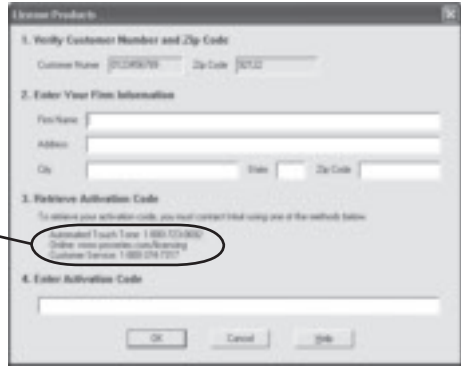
License Products

1. Verify Customer Number and Zip Code

Customer Number 0123456789 Zip Code 92122

2. Enter Your Firm Information

Firm Name

Address

City State Zip Code

3. Retrieve Activation Code

To retrieve your activation code, you must contact Intuit using one of the methods below.

Automated Touch Tone: 1-800-723-0690
Online: www.proseries.com/licensing
Customer Service: 1-800-374-7317

4. Enter Activation Code

OK Cancel Help